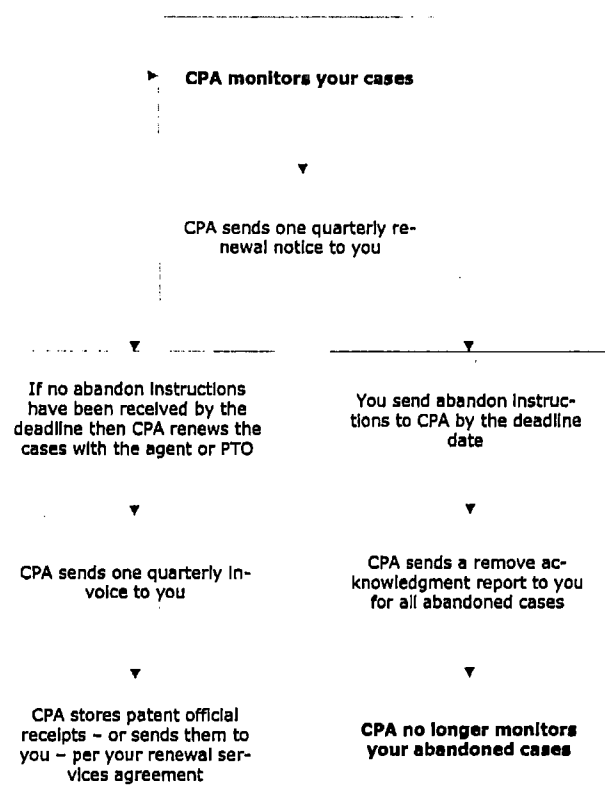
CPA monitors your cases

CPA sends one quarterly renewal notice to you

If no abandon instructions have been received by the deadline then CPA renews the cases with the agent or PTO

CPA sends one quarterly invoice to you

CPA stores patent official receipts – or sends them to you – per your renewal services agreement

You send abandon instructions to CPA by the deadline date

CPA sends a remove acknowledgment report to you for all abandoned cases

CPA no longer monitors your abandoned cases